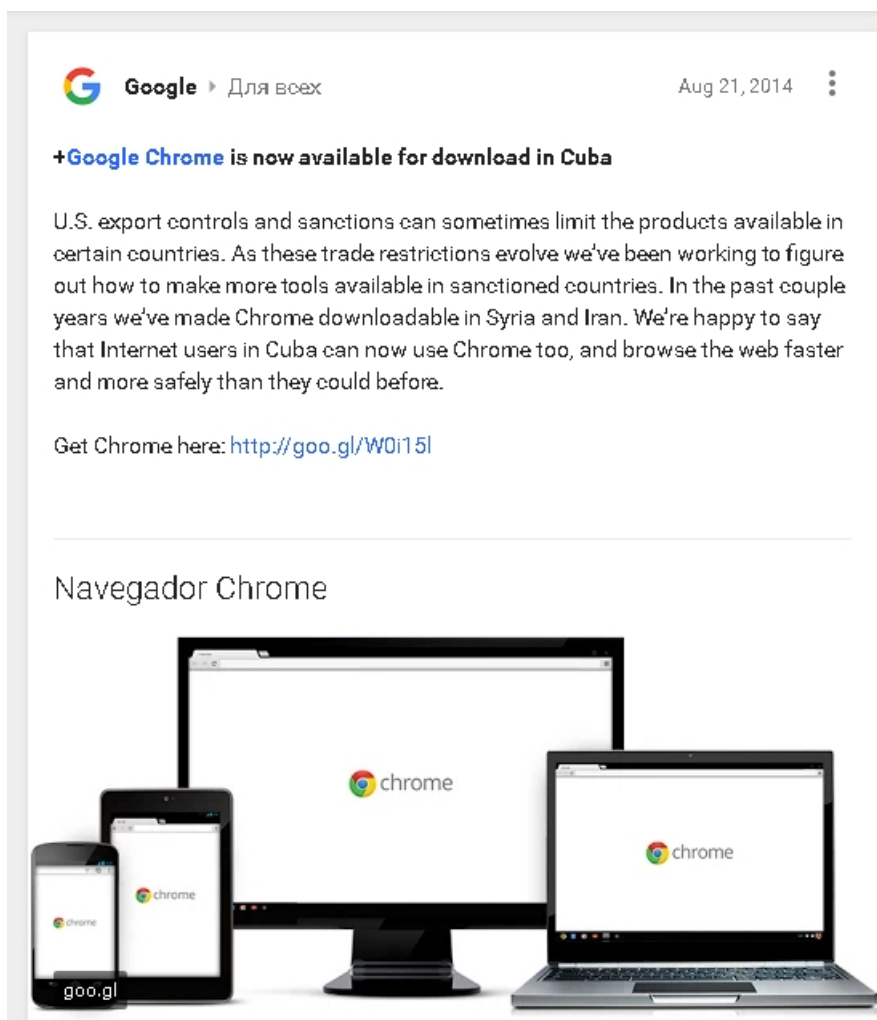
Google ▸ Для всех

Aug 21, 2014

+Google Chrome is now available for download in Cuba

U.S. export controls and sanctions can sometimes limit the products available in certain countries. As these trade restrictions evolve we've been working to figure out how to make more tools available in sanctioned countries. In the past couple years we've made Chrome downloadable in Syria and Iran. We're happy to say that Internet users in Cuba can now use Chrome too, and browse the web faster and more safely than they could before.

Get Chrome here: http://goo.gl/W0i15l

Navegador Chrome

chrome

chrome

chrome

chrome

goo.gl